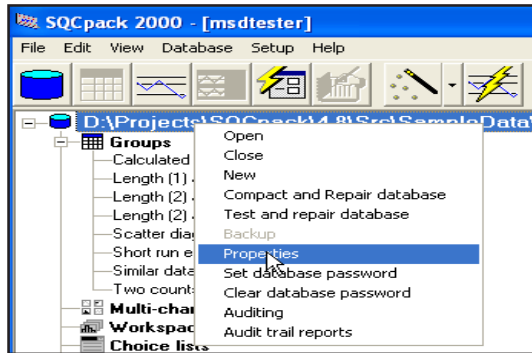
SQCpack 2000 - [msdtester]

File Edit View Database Setup Help

D:\Projects\SQCpack\4.8\Src\SampleData\

Groups
Calculated
Length (1)
Length (2)
Length (2)
Scatter diag
Short run e
Similar data
Two counts
Multi-char
Workspac
Choice lists

Open
Close
New
Compact and Repair database
Test and repair database
Backup
Properties
Set database password
Clear database password
Auditing
Audit trail reports